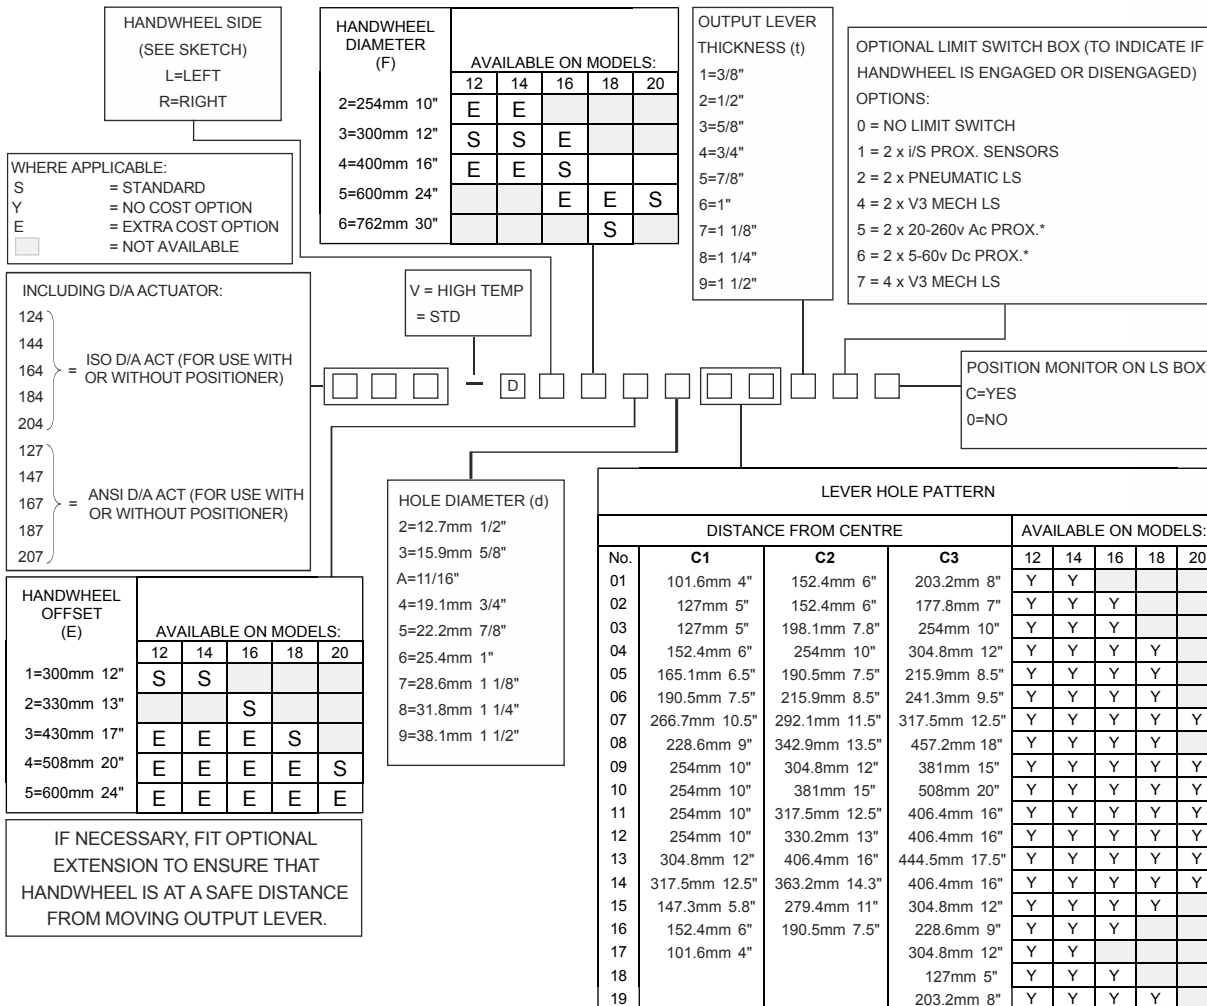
HANDWHEEL SIDE
(SEE SKETCH)
L=LEFT
R=RIGHT

HANDWHEEL DIAMETER (F)

| | AVAILABLE ON MODELS: | | | | |
|---|---|---|---|---|---|
| | 12 | 14 | 16 | 18 | 20 |
| 2=254mm 10" | E | E | | | |
| 3=300mm 12" | S | S | E | | |
| 4=400mm 16" | E | E | S | | |
| 5=600mm 24" | | | E | E | S |
| 6=762mm 30" | | | | S | |

OUTPUT LEVER THICKNESS (t)
1=3/8"
2=1/2"
3=5/8"
4=3/4"
5=7/8"
6=1"
7=1 1/8"
8=1 1/4"
9=1 1/2"

OPTIONAL LIMIT SWITCH BOX (TO INDICATE IF HANDWHEEL IS ENGAGED OR DISENGAGED)
OPTIONS:
0 = NO LIMIT SWITCH
1 = 2 x i/S PROX. SENSORS
2 = 2 x PNEUMATIC LS
4 = 2 x V3 MECH LS
5 = 2 x 20-260v Ac PROX.*
6 = 2 x 5-60v Dc PROX.*
7 = 4 x V3 MECH LS

WHERE APPLICABLE:
S = STANDARD
Y = NO COST OPTION
E = EXTRA COST OPTION
= NOT AVAILABLE

INCLUDING D/A ACTUATOR:
124
144
164 = ISO D/A ACT (FOR USE WITH OR WITHOUT POSITIONER)
184
204
127
147
167 = ANSI D/A ACT (FOR USE WITH OR WITHOUT POSITIONER)
187
207

V = HIGH TEMP
= STD

D

POSITION MONITOR ON LS BOX
C=YES
0=NO

HOLE DIAMETER (d)
2=12.7mm 1/2"
3=15.9mm 5/8"
A=11/16"
4=19.1mm 3/4"
5=22.2mm 7/8"
6=25.4mm 1"
7=28.6mm 1 1/8"
8=31.8mm 1 1/4"
9=38.1mm 1 1/2"

HANDWHEEL OFFSET (E)

| | AVAILABLE ON MODELS: | | | | |
|---|---|---|---|---|---|
| | 12 | 14 | 16 | 18 | 20 |
| 1=300mm 12" | S | S | | | |
| 2=330mm 13" | | | S | | |
| 3=430mm 17" | E | E | E | S | |
| 4=508mm 20" | E | E | E | E | S |
| 5=600mm 24" | E | E | E | E | E |

IF NECESSARY, FIT OPTIONAL EXTENSION TO ENSURE THAT HANDWHEEL IS AT A SAFE DISTANCE FROM MOVING OUTPUT LEVER.

LEVER HOLE PATTERN

| No. | C1 | C2 | C3 | 12 | 14 | 16 | 18 | 20 |
|---|---|---|---|---|---|---|---|---|
| | DISTANCE FROM CENTRE | | | AVAILABLE ON MODELS: | | | | |
| 01 | 101.6mm 4" | 152.4mm 6" | 203.2mm 8" | Y | Y | | | |
| 02 | 127mm 5" | 152.4mm 6" | 177.8mm 7" | Y | Y | Y | | |
| 03 | 127mm 5" | 198.1mm 7.8" | 254mm 10" | Y | Y | Y | | |
| 04 | 152.4mm 6" | 254mm 10" | 304.8mm 12" | Y | Y | Y | Y | |
| 05 | 165.1mm 6.5" | 190.5mm 7.5" | 215.9mm 8.5" | Y | Y | Y | Y | |
| 06 | 190.5mm 7.5" | 215.9mm 8.5" | 241.3mm 9.5" | Y | Y | Y | Y | |
| 07 | 266.7mm 10.5" | 292.1mm 11.5" | 317.5mm 12.5" | Y | Y | Y | Y | Y |
| 08 | 228.6mm 9" | 342.9mm 13.5" | 457.2mm 18" | Y | Y | Y | Y | |
| 09 | 254mm 10" | 304.8mm 12" | 381mm 15" | Y | Y | Y | Y | Y |
| 10 | 254mm 10" | 381mm 15" | 508mm 20" | Y | Y | Y | Y | Y |
| 11 | 254mm 10" | 317.5mm 12.5" | 406.4mm 16" | Y | Y | Y | Y | Y |
| 12 | 254mm 10" | 330.2mm 13" | 406.4mm 16" | Y | Y | Y | Y | Y |
| 13 | 304.8mm 12" | 406.4mm 16" | 444.5mm 17.5" | Y | Y | Y | Y | Y |
| 14 | 317.5mm 12.5" | 363.2mm 14.3" | 406.4mm 16" | Y | Y | Y | Y | Y |
| 15 | 147.3mm 5.8" | 279.4mm 11" | 304.8mm 12" | Y | Y | Y | Y | |
| 16 | 152.4mm 6" | 190.5mm 7.5" | 228.6mm 9" | Y | Y | Y | | |
| 17 | 101.6mm 4" | | 304.8mm 12" | Y | Y | | | |
| 18 | | | 127mm 5" | Y | Y | Y | | |
| 19 | | | 203.2mm 8" | Y | Y | Y | Y | |